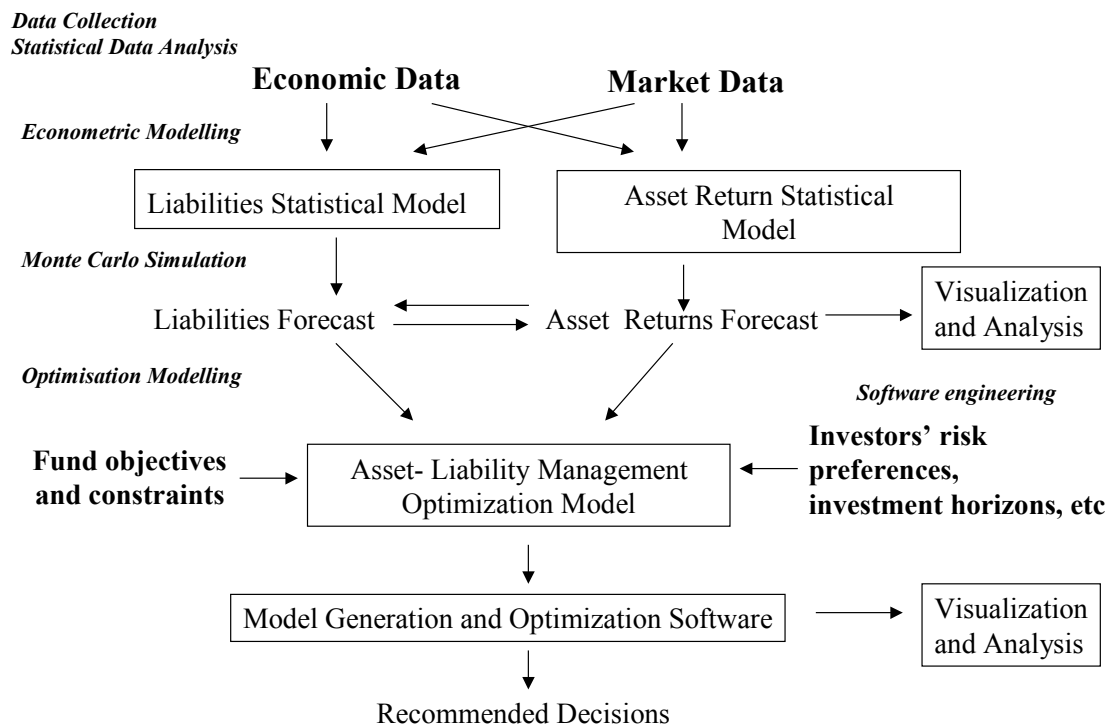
Data Collection
Statistical Data Analysis

Economic Data

Market Data

Econometric Modelling

Liabilities Statistical Model

Asset Return Statistical Model

Monte Carlo Simulation

Liabilities Forecast

Asset Returns Forecast

Visualization and Analysis

Optimisation Modelling

Software engineering

Fund objectives and constraints

Asset- Liability Management Optimization Model

Investors' risk preferences, investment horizons, etc

Model Generation and Optimization Software

Visualization and Analysis

Recommended Decisions